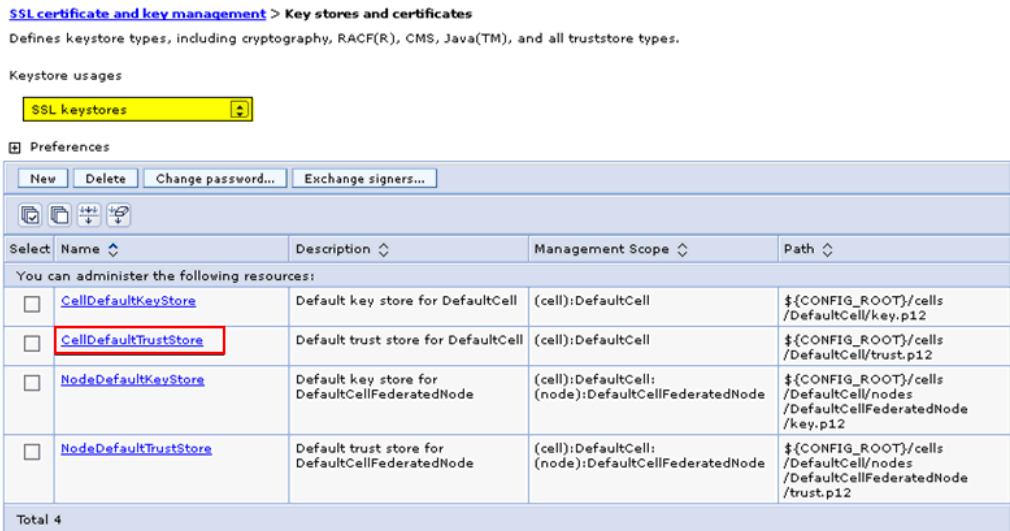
SSL certificate and key management > Key stores and certificates

Defines keystore types, including cryptography, RACF(R), CMS, Java(TM), and all truststore types.

Keystore usages

SSL keystores

Preferences

New Delete Change password... Exchange signers...

| Select | Name | Description | Management Scope | Path |
|---|---|---|---|---|
| You can administer the following resources: | | | | |
| ☐ | CellDefaultKeyStore | Default key store for DefaultCell | (cell):DefaultCell | ${CONFIG_ROOT}/cells/DefaultCell/key.p12 |
| ☐ | CellDefaultTrustStore | Default trust store for DefaultCell | (cell):DefaultCell | ${CONFIG_ROOT}/cells/DefaultCell/trust.p12 |
| ☐ | NodeDefaultKeyStore | Default key store for DefaultCellFederatedNode | (cell):DefaultCell:(node):DefaultCellFederatedNode | ${CONFIG_ROOT}/cells/DefaultCell/nodes/DefaultCellFederatedNode/key.p12 |
| ☐ | NodeDefaultTrustStore | Default trust store for DefaultCellFederatedNode | (cell):DefaultCell:(node):DefaultCellFederatedNode | ${CONFIG_ROOT}/cells/DefaultCell/nodes/DefaultCellFederatedNode/trust.p12 |

Total 4